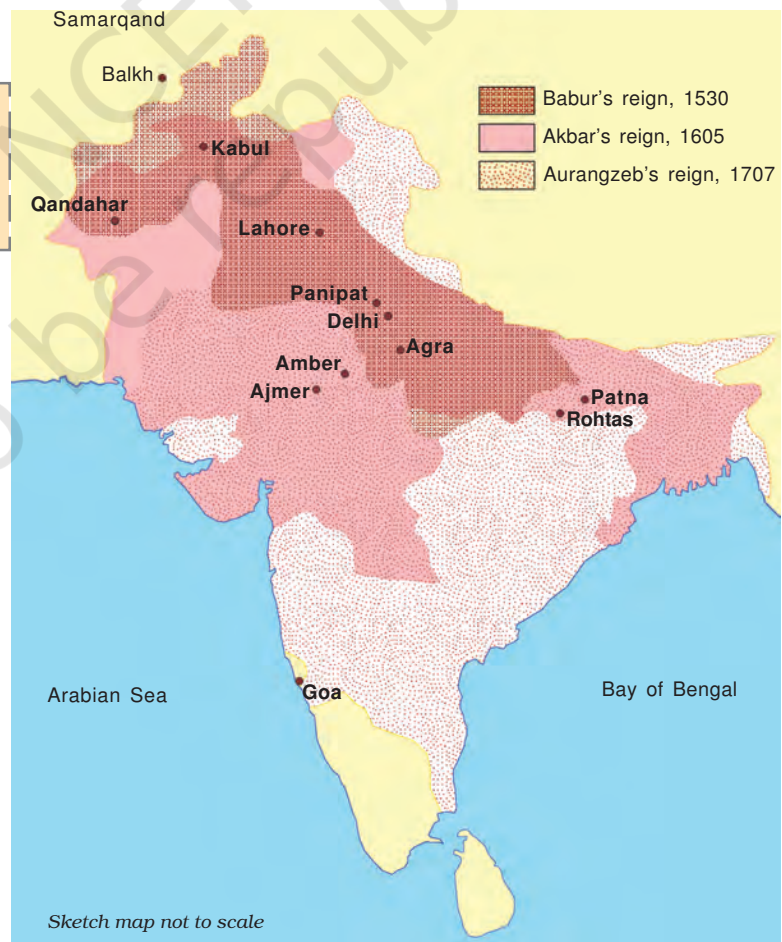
Samarqand

Balkh

Babur's reign, 1530

Akbar's reign, 1605

Aurangzeb's reign, 1707

Kabul

Qandahar

Lahore

Panipat

Delhi

Agra

Amber

Ajmer

Patna

Rohtas

Arabian Sea

Goa

Bay of Bengal

Sketch map not to scale